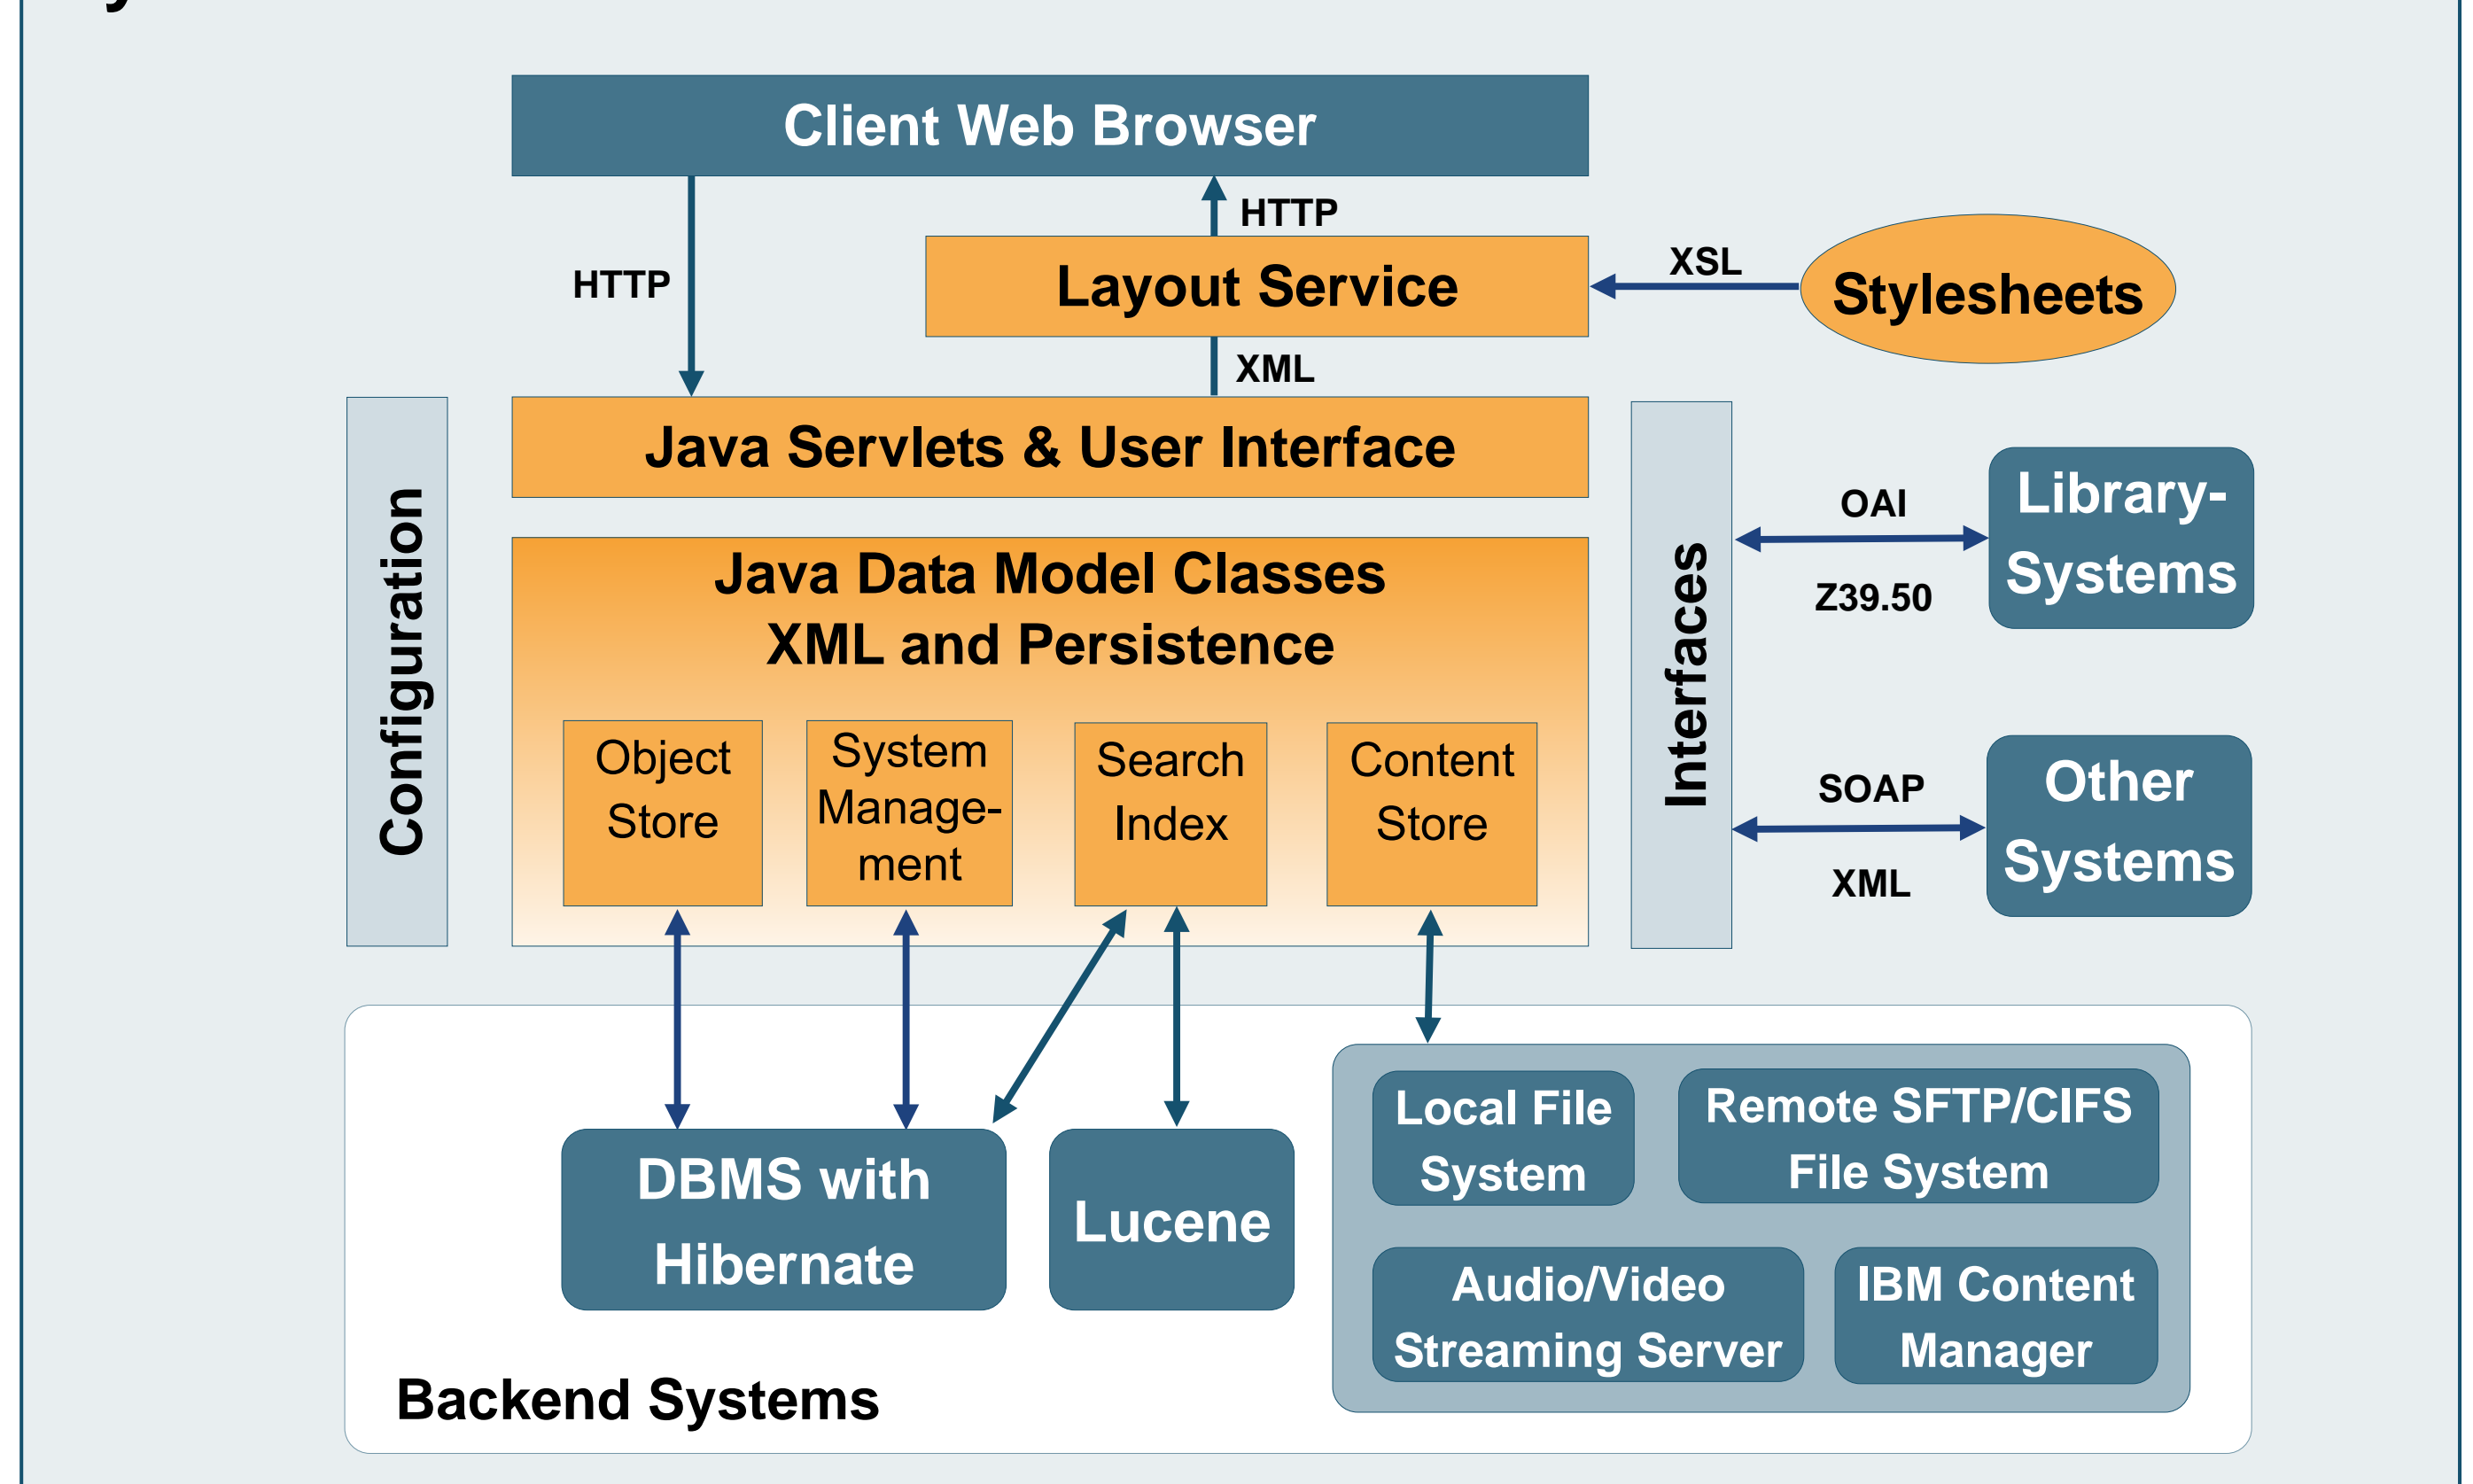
Client Web Browser

HTTP

HTTP

Layout Service

XSL

Stylesheets

XML

Configuration

Java Servlets & User Interface

Interfaces

OAI

Z39.50

Library-Systems

Java Data Model Classes
XML and Persistence

Object Store

System Management

Search Index

Content Store

SOAP

XML

Other Systems

DBMS with Hibernate

Lucene

Local File System

Remote SFTP/CIFS File System

Audio/Video Streaming Server

IBM Content Manager

Backend Systems